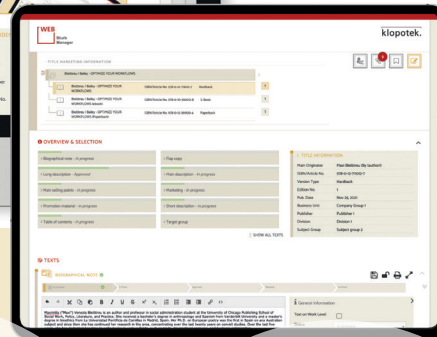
WEB Work Manager

klopotek.

TITLE MARKETING INFORMATION

Bieblova / Bailey - OPTIMIZE YOUR WORKFLOWS

Bieblova / Bailey - OPTIMIZE YOUR WORKFLOWS | ISBN/Article No. 978-0-12-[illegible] | Hardback

Bieblova / Bailey - OPTIMIZE YOUR WORKFLOWS | ISBN/Article No. 978-0-12-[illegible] | E-Book

Bieblova / Bailey - OPTIMIZE YOUR WORKFLOWS (Paperback) | ISBN/Article No. 978-0-12-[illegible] | Paperback

OVERVIEW & SELECTION

Biographical note - In progress

Flap copy

Long description - Approved

Main description - In progress

Main selling points - In progress

Marketing - In progress

Promotion material - In progress

Short description - In progress

Table of contents - In progress

Target group

SHOW ALL TEXTS

TITLE INFORMATION

| Main Originator | Marí Bieblova, lily baillard |
|---|---|
| ISBN/Article No. | 978-0-12-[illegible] |
| Version Type | Hardback |
| Edition No. | 1 |
| Pub. Date | Nov 30, 2021 |
| Business Unit | Company Group 1 |
| Publisher | Publisher 1 |
| Division | Division 1 |
| Subject Group | Subject group 2 |

TEXTS

BIOGRAPHICAL NOTE

General Information

Text on Work Level

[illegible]